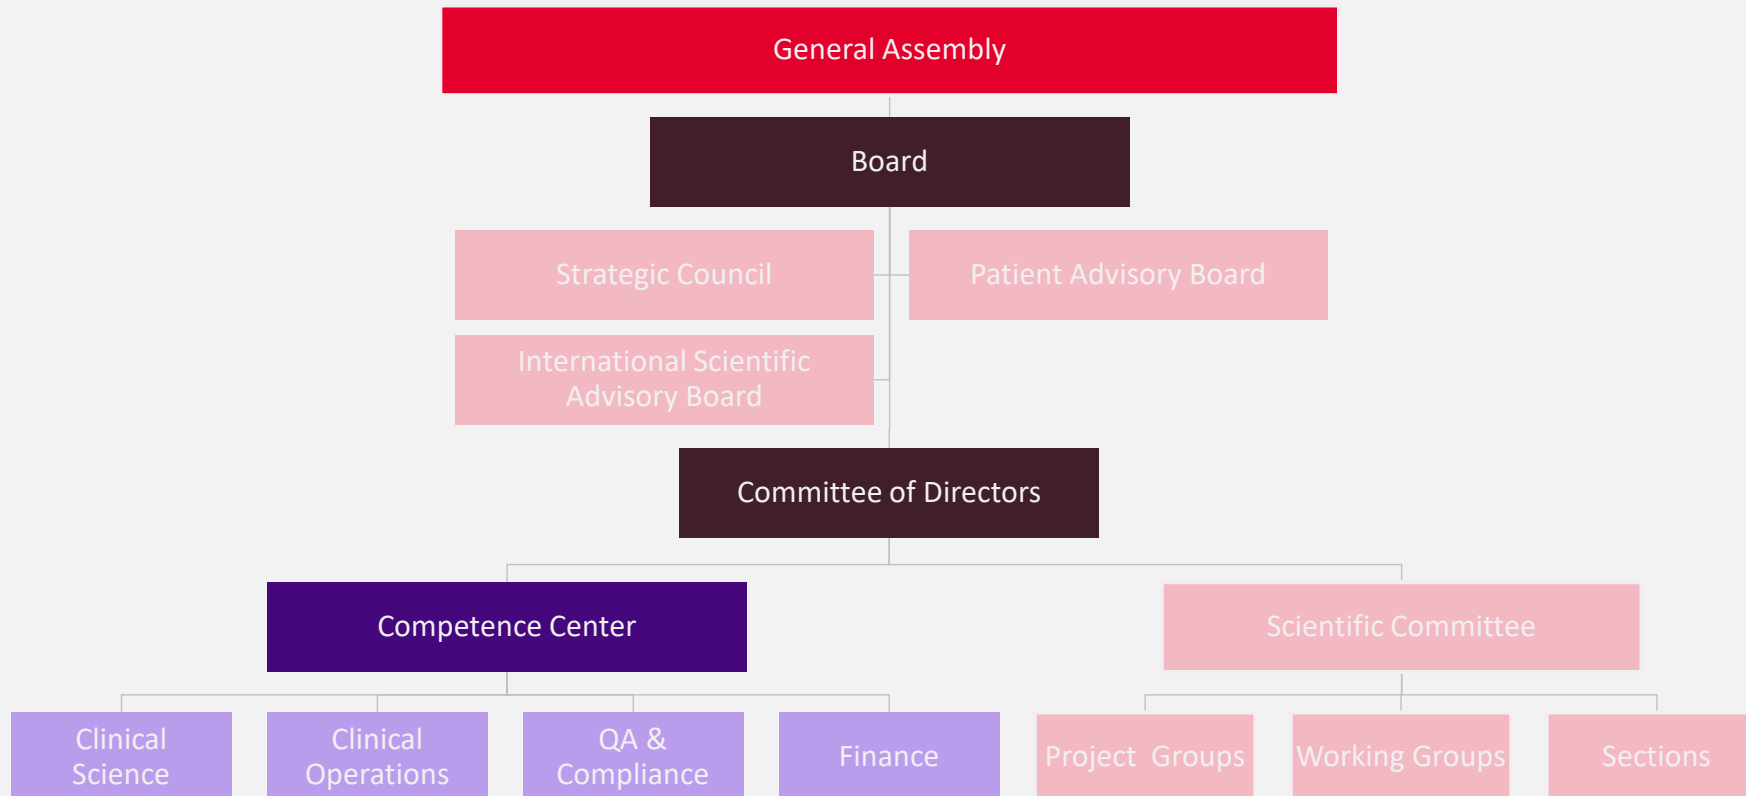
General Assembly

Board

Strategic Council

Patient Advisory Board

International Scientific Advisory Board

Committee of Directors

Competence Center

Scientific Committee

Clinical Science

Clinical Operations

QA & Compliance

Finance

Project Groups

Working Groups

Sections